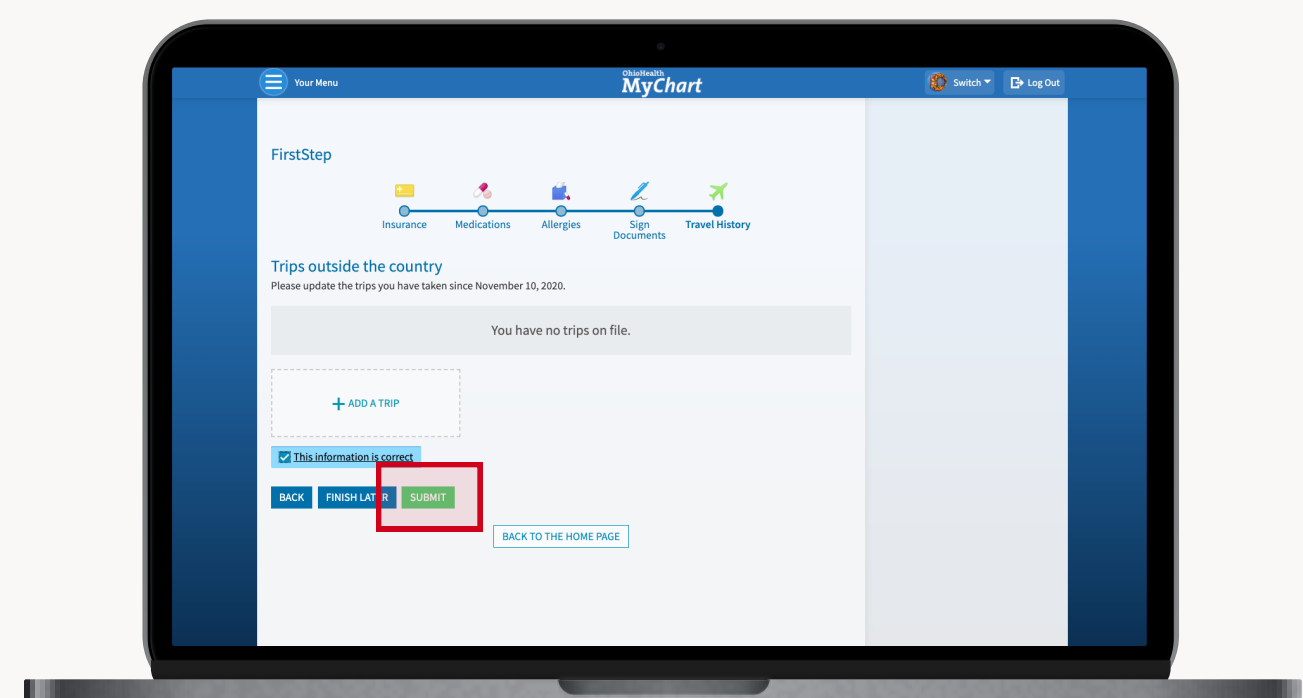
Your Menu

OhioHealth MyChart

Switch

Log Out

FirstStep

Insurance
Medications
Allergies
Sign Documents
Travel History

Trips outside the country
Please update the trips you have taken since November 10, 2020.

You have no trips on file.

+ ADD A TRIP

This information is correct

BACK
FINISH LATER
SUBMIT

BACK TO THE HOME PAGE